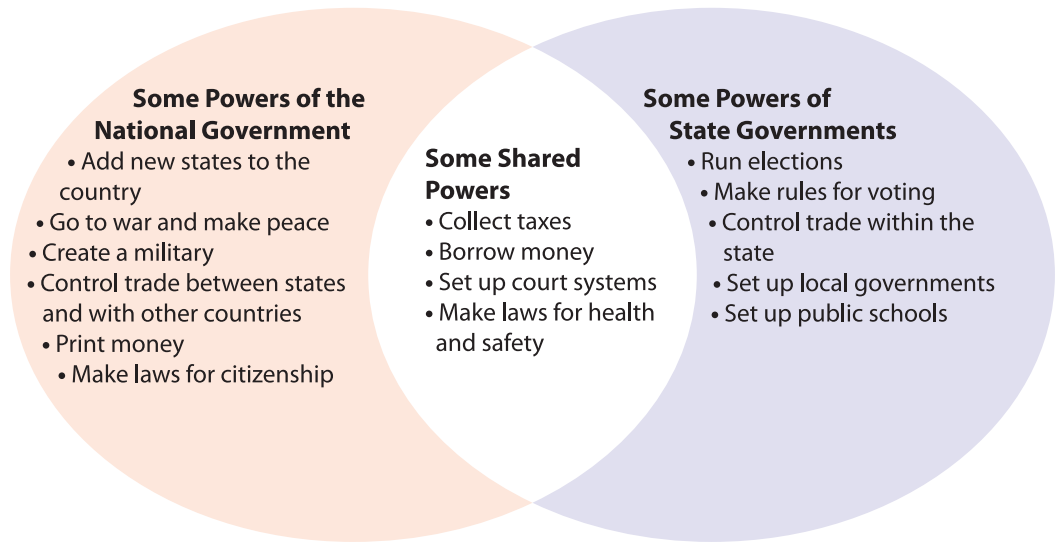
Some Powers of the National Government

• Add new states to the country
• Go to war and make peace
• Create a military
• Control trade between states and with other countries
• Print money
• Make laws for citizenship

Some Shared Powers

• Collect taxes
• Borrow money
• Set up court systems
• Make laws for health and safety

Some Powers of State Governments

• Run elections
• Make rules for voting
• Control trade within the state
• Set up local governments
• Set up public schools